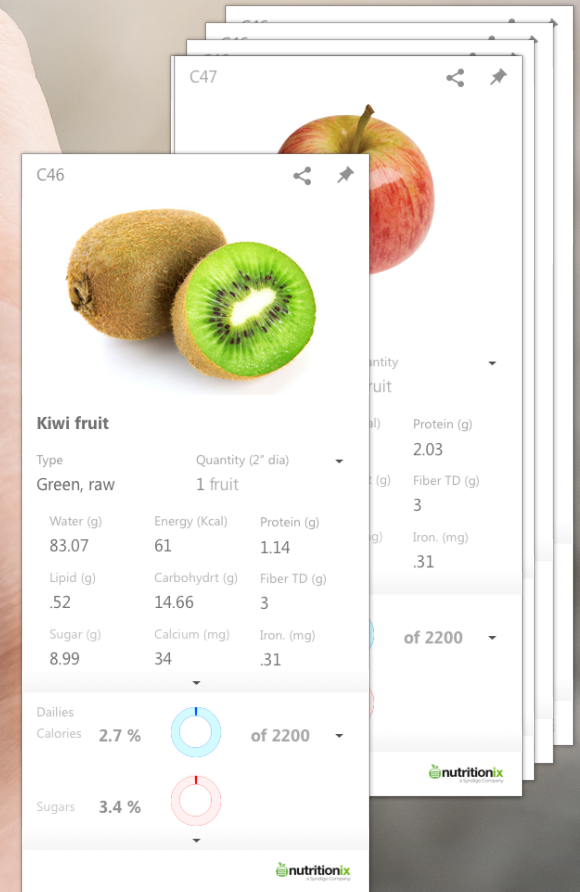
C46

C46

C47

antity

uit

al)

Protein (g)
2.03

t (g)

Fiber TD (g)
3

g)

Iron. (mg)
.31

of 2200

nutritionix

C46

Kiwi fruit

Type
Green, raw

Quantity (2" dia)
1 fruit

Water (g)
83.07

Energy (Kcal)
61

Protein (g)
1.14

Lipid (g)
.52

Carbohydrt (g)
14.66

Fiber TD (g)
3

Sugar (g)
8.99

Calcium (mg)
34

Iron. (mg)
.31

Dailies
Calories 2.7 %

of 2200

Sugars 3.4 %

nutritionix
a Syndigo Company